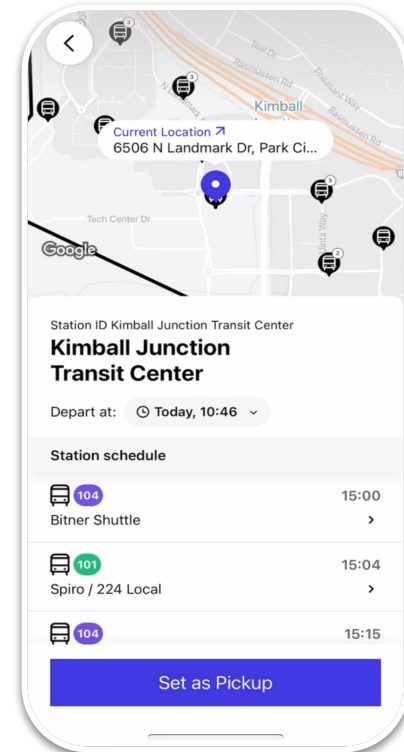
Rasmussen Rd

Pheasant Way

Kimball

Rasmussen Rd

Current Location ↗
6506 N Landmark Dr, Park Ci...

Tech Center Dr

Uinta Way

Google

Station ID Kimball Junction Transit Center

Kimball Junction Transit Center

Depart at: Today, 10:46

Station schedule

104
Bitner Shuttle
15:00

101
Spiro / 224 Local
15:04

104
15:15

Set as Pickup